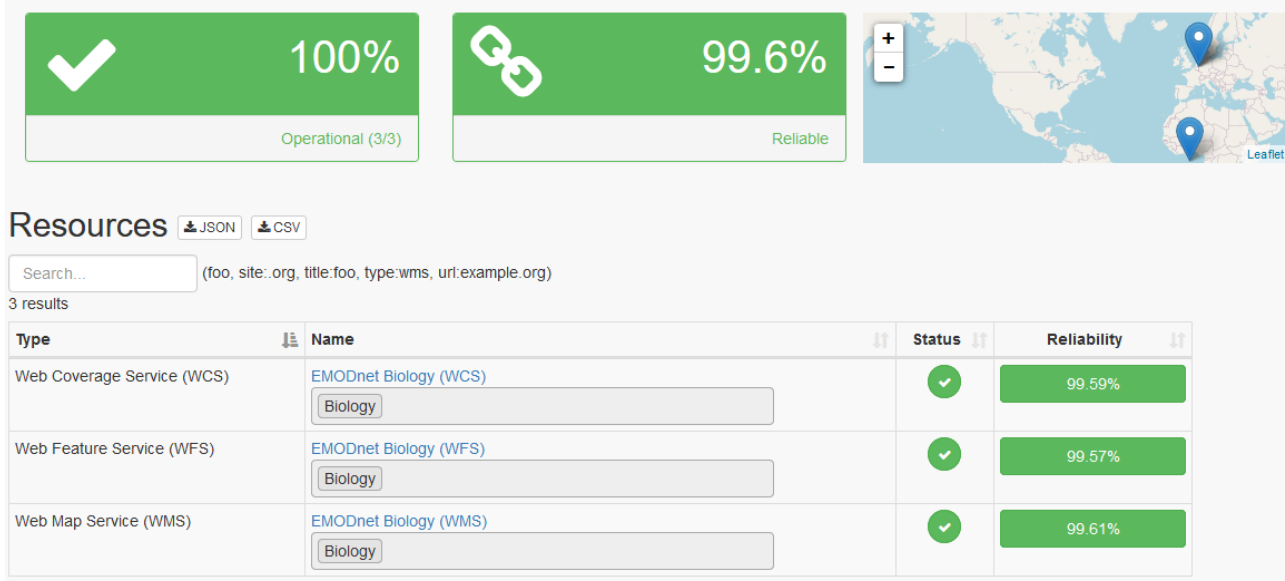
100%

Operational (3/3)

99.6%

Reliable

+
−
Leaflet

Resources JSON CSV

Search... (foo, site:.org, title:foo, type:wms, url:example.org)

3 results

| Type | Name | Status | Reliability |
|---|---|---|---|
| Web Coverage Service (WCS) | EMODnet Biology (WCS) Biology | | 99.59% |
| Web Feature Service (WFS) | EMODnet Biology (WFS) Biology | | 99.57% |
| Web Map Service (WMS) | EMODnet Biology (WMS) Biology | | 99.61% |